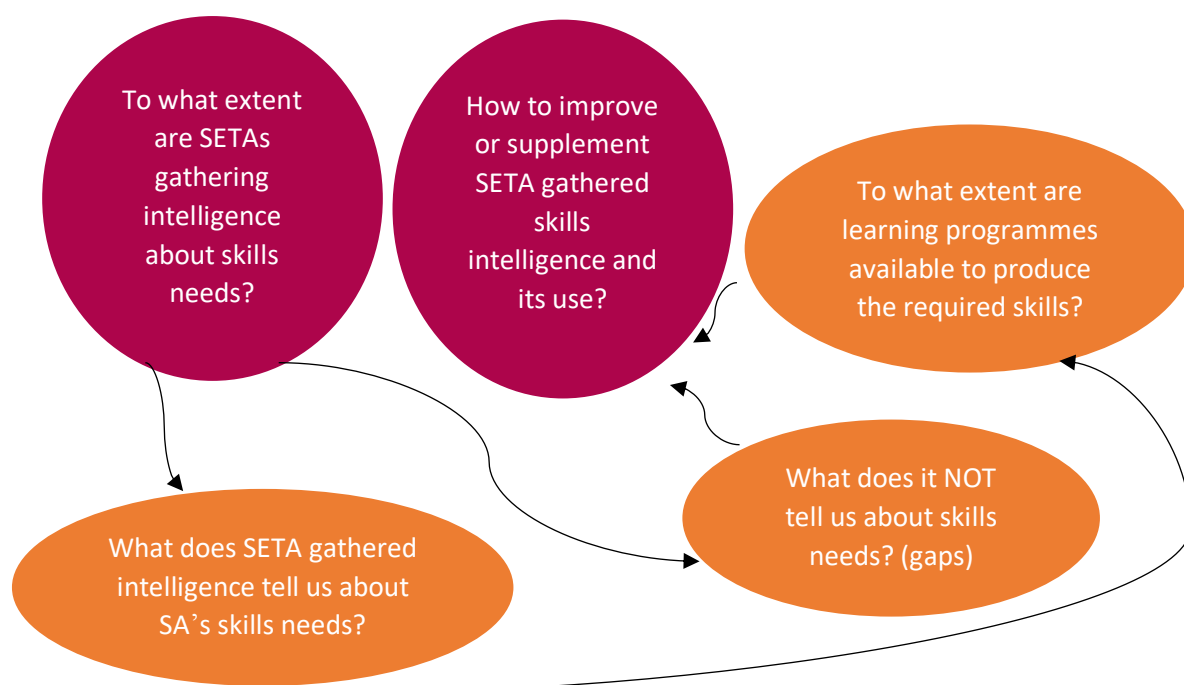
To what extent are SETAs gathering intelligence about skills needs?

How to improve or supplement SETA gathered skills intelligence and its use?

To what extent are learning programmes available to produce the required skills?

What does it NOT tell us about skills needs? (gaps)

What does SETA gathered intelligence tell us about SA's skills needs?